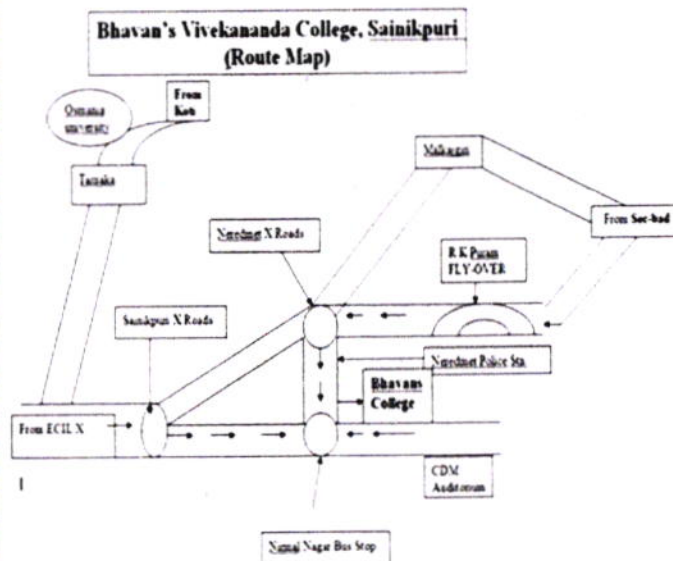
Bhavan's Vivekananda College, Sainikpuri
(Route Map)

Osmania university

From Koti

Tarnaka

Malkajgiri

From Sec-bad

Neredmet X Roads

R K Puram FLY-OVER

Sainikpuri X Roads

Neredmet Police Sta.

Bhavans College

From ECIL X

CDM Auditorium

Signal Nagar Bus Stop